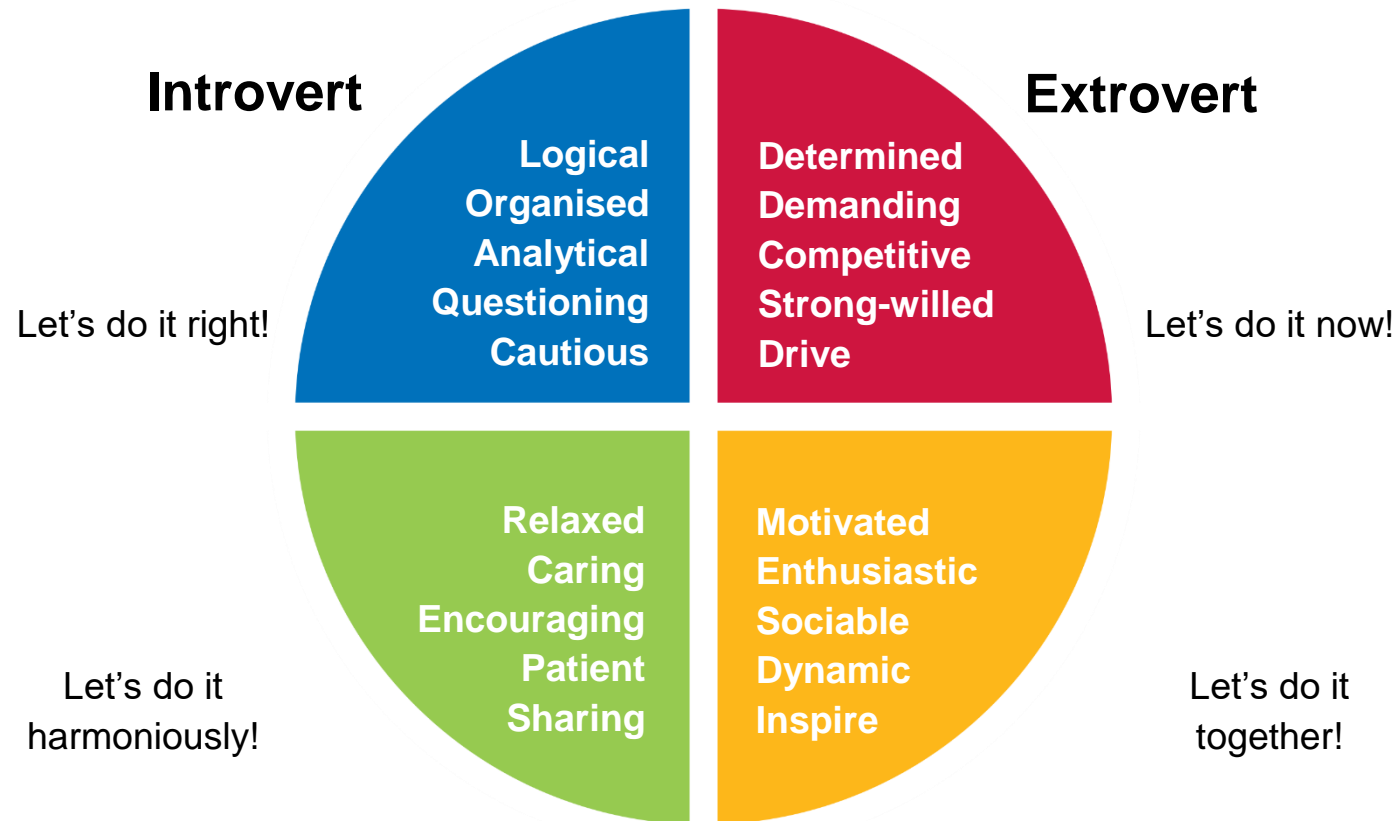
Introvert

Extrovert

Logical
Organised
Analytical
Questioning
Cautious

Let's do it right!

Determined
Demanding
Competitive
Strong-willed
Drive

Let's do it now!

Relaxed
Caring
Encouraging
Patient
Sharing

Let's do it harmoniously!

Motivated
Enthusiastic
Sociable
Dynamic
Inspire

Let's do it together!